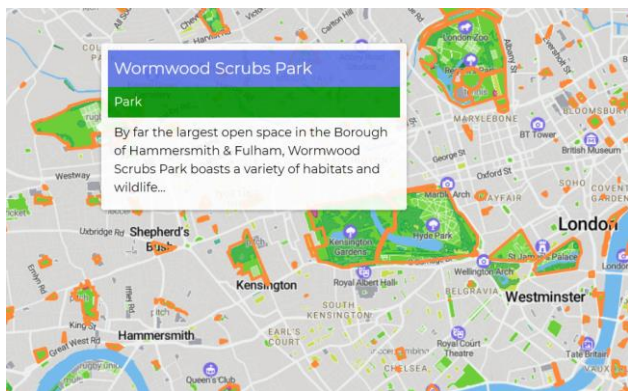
Wormwood Scrubs Park

Park

By far the largest open space in the Borough of Hammersmith & Fulham, Wormwood Scrubs Park boasts a variety of habitats and wildlife...

London Zoo
Regent's Park
MARYLEBONE
BT Tower
BLOOMSBURY
British Museum
George St
Oxford St
SOHO
COVENT GARDEN
Marble Arch
MAYFAIR
Westway
London
Shepherd's Bush
Uxbridge Rd
Kensington Gardens
Hyde Park
Wellington Arch
St James's Palace
Kensington
Royal Albert Hall
BELGRAVIA
Westminster
SOUTH KENSINGTON
Hammersmith
EARL'S COURT
Royal Court Theatre
Tate Britain
Great West Rd
CHELSEA
Queen's Club
Camden
Carlton Hill
Albany St
Victoria